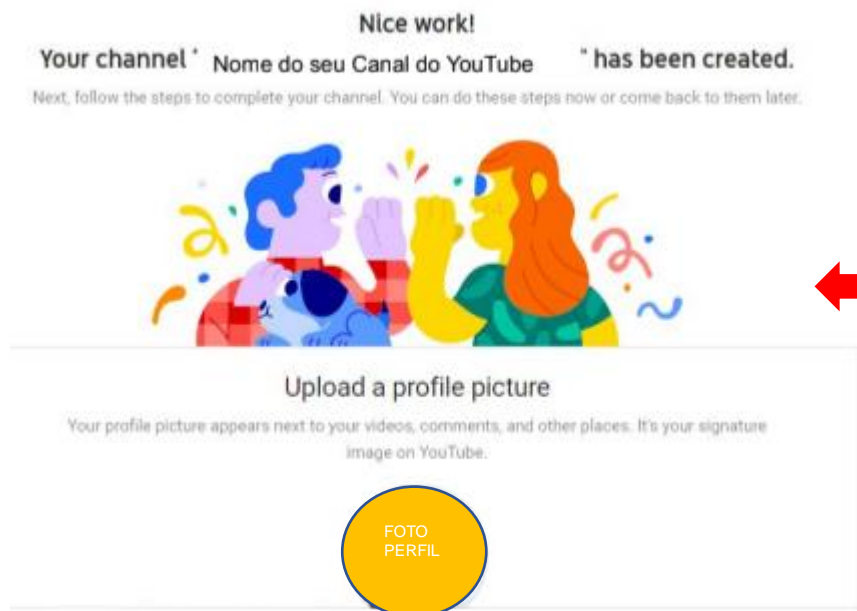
Nice work!

Your channel " Nome do seu Canal do YouTube " has been created.

Next, follow the steps to complete your channel. You can do these steps now or come back to them later.

Upload a profile picture

Your profile picture appears next to your videos, comments, and other places. It's your signature image on YouTube.

FOTO PERFIL